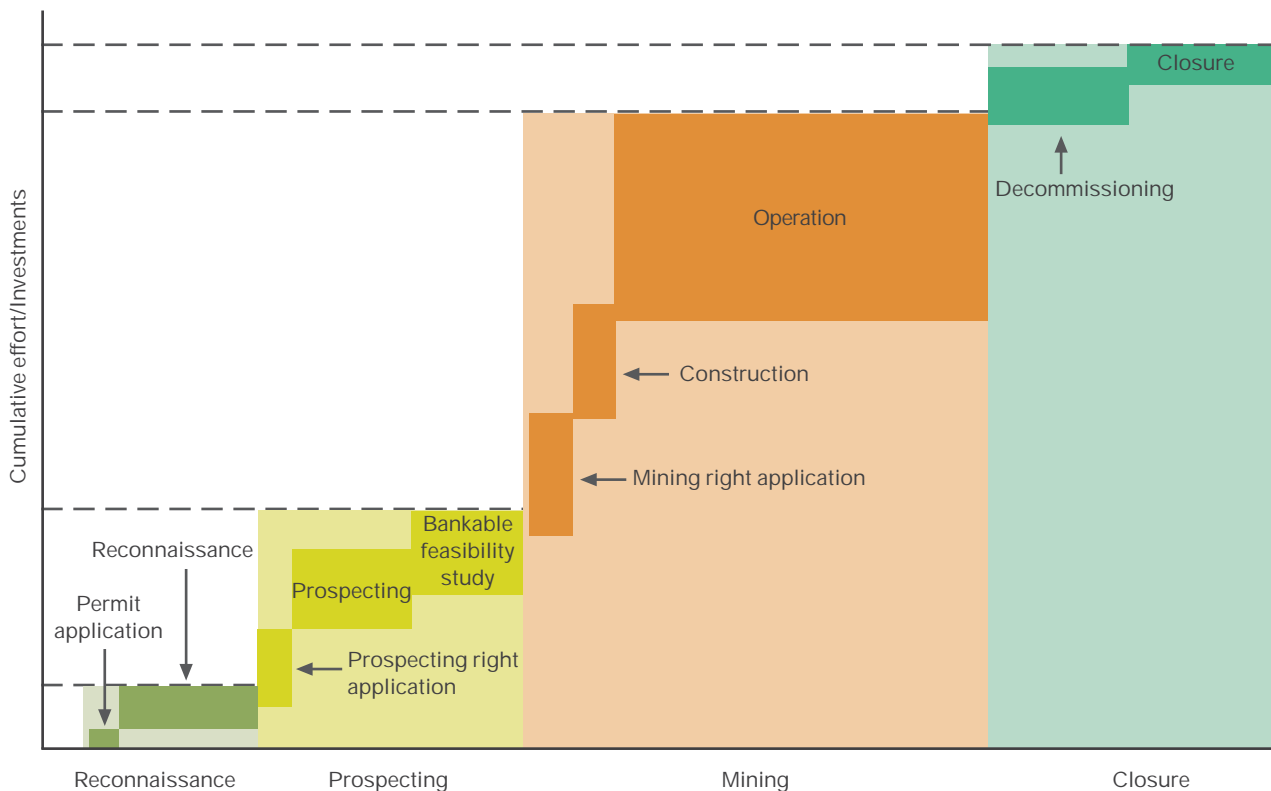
Cumulative effort/Investments

Closure

Decommissioning

Operation

Construction

Mining right application

Bankable feasibility study

Reconnaissance

Prospecting

Permit application

Prospecting right application

Reconnaissance

Prospecting

Mining

Closure